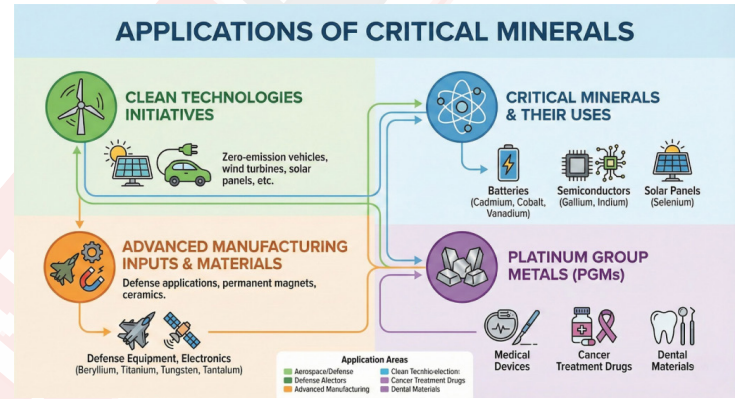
APPLICATIONS OF CRITICAL MINERALS

CLEAN TECHNOLOGIES INITIATIVES

Zero-emission vehicles, wind turbines, solar panels, etc.

CRITICAL MINERALS & THEIR USES

Batteries (Cadmium, Cobalt, Vanadium)

Semiconductors (Gallium, Indium)

Solar Panels (Selenium)

ADVANCED MANUFACTURING INPUTS & MATERIALS

Defense applications, permanent magnets, ceramics.

PLATINUM GROUP METALS (PGMs)

Defense Equipment, Electronics (Beryllium, Titanium, Tungsten, Tantalum)

Application Areas

| | |
|---|---|
| Aerospace/Defense | Clean Tecnhio-election: |
| Defense Alectors | Cancer Treatment Drugs |
| Advanced Manufacturing | Dental Materials |

Medical Devices

Cancer Treatment Drugs

Dental Materials